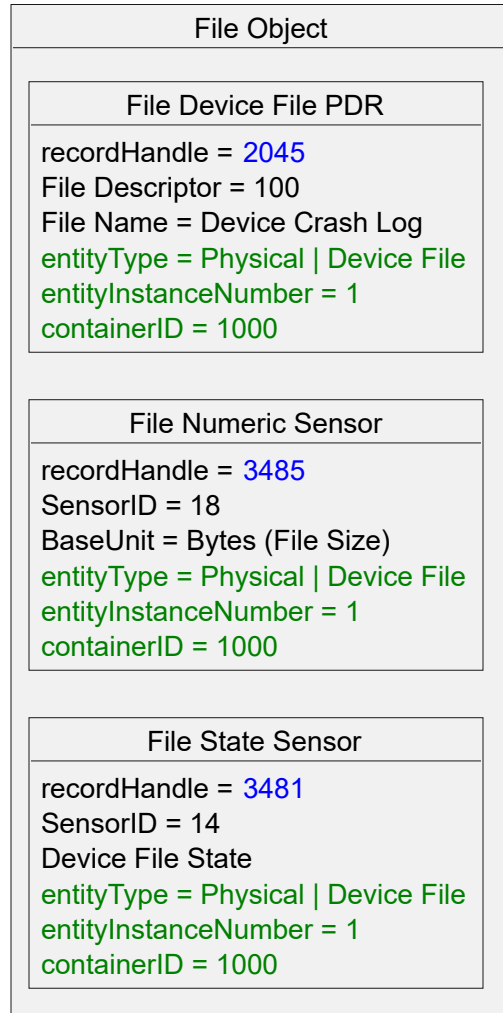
File Object

File Device File PDR

recordHandle = 2045
File Descriptor = 100
File Name = Device Crash Log
entityType = Physical | Device File
entityInstanceNumber = 1
containerID = 1000

File Numeric Sensor

recordHandle = 3485
SensorID = 18
BaseUnit = Bytes (File Size)
entityType = Physical | Device File
entityInstanceNumber = 1
containerID = 1000

File State Sensor

recordHandle = 3481
SensorID = 14
Device File State
entityType = Physical | Device File
entityInstanceNumber = 1
containerID = 1000